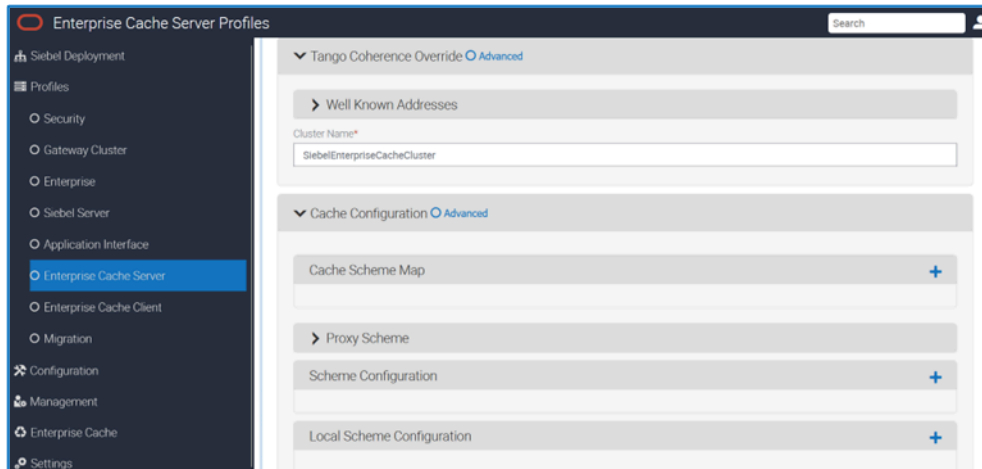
Enterprise Cache Server Profiles

Search

Siebel Deployment

Profiles

Security

Gateway Cluster

Enterprise

Siebel Server

Application Interface

Enterprise Cache Server

Enterprise Cache Client

Migration

Configuration

Management

Enterprise Cache

Settings

Tango Coherence Override Advanced

Well Known Addresses

Cluster Name*

SiebelEnterpriseCacheCluster

Cache Configuration Advanced

Cache Scheme Map

+

Proxy Scheme

Scheme Configuration

+

Local Scheme Configuration

+